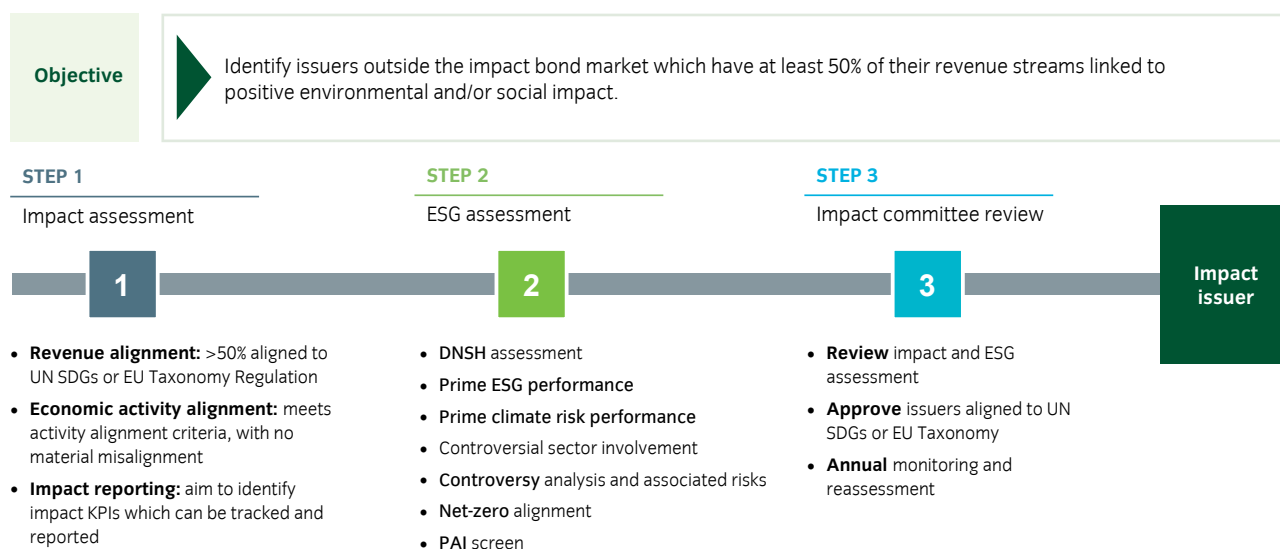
Objective

Identify issuers outside the impact bond market which have at least 50% of their revenue streams linked to positive environmental and/or social impact.

STEP 1
Impact assessment

STEP 2
ESG assessment

STEP 3
Impact committee review

1

2

3

Impact issuer

- **Revenue alignment:** >50% aligned to UN SDGs or EU Taxonomy Regulation
- **Economic activity alignment:** meets activity alignment criteria, with no material misalignment
- **Impact reporting:** aim to identify impact KPIs which can be tracked and reported

- **DNSH** assessment
- **Prime ESG performance**
- **Prime climate risk performance**
- Controversial sector involvement
- **Controversy** analysis and associated risks
- **Net-zero** alignment
- **PAI** screen

- **Review** impact and ESG assessment
- **Approve** issuers aligned to UN SDGs or EU Taxonomy
- **Annual** monitoring and reassessment